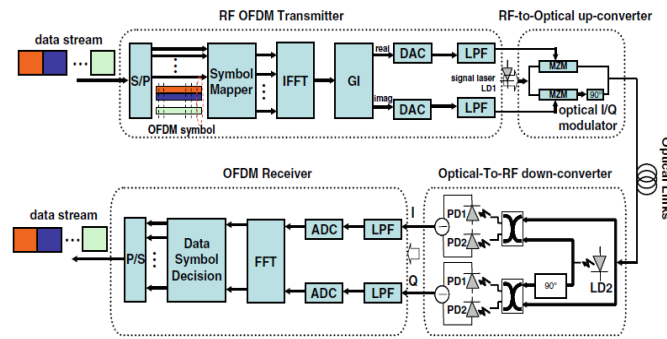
RF OFDM Transmitter

RF-to-Optical up-converter

data stream

S/P

Symbol Mapper

IFFT

GI

real

imag

DAC

DAC

LPF

LPF

signal laser LD1

MZM

MZM

90°

optical I/Q modulator

OFDM symbol

Optical Links

OFDM Receiver

Optical-To-RF down-converter

data stream

P/S

Data Symbol Decision

FFT

ADC

ADC

LPF

LPF

I

Q

PD1

PD2

PD1

PD2

90°

LD2